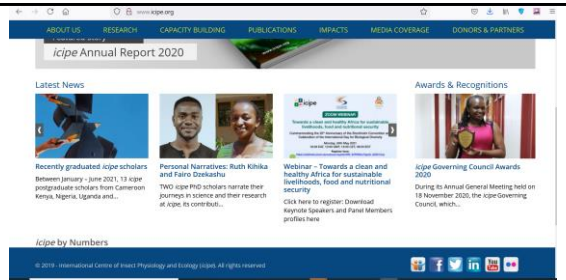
www.icipe.org

ABOUT US RESEARCH CAPACITY BUILDING PUBLICATIONS IMPACTS MEDIA COVERAGE DONORS & PARTNERS

icipe Annual Report 2020

Latest News

Recently graduated icipe scholars

Between January - June 2021, 13 icipe postgraduate scholars from Cameroon Kenya, Nigeria, Uganda and...

Personal Narratives: Ruth Kihika and Fairo Dzekashu

TWO icipe PhD scholars narrate their journeys in science and their research at icipe. its contributi...

Webinar – Towards a clean and healthy Africa for sustainable livelihoods, food and nutritional security

Click here to register: Download Keynote Speakers and Panel Members profiles here

Awards & Recognitions

icipe Governing Council Awards 2020

During its Annual General Meeting held on 18 November 2020, the icipe Governing Council, which...

icipe by Numbers

© 2019 - International Centre of Insect Physiology and Ecology (icipe). All rights reserved